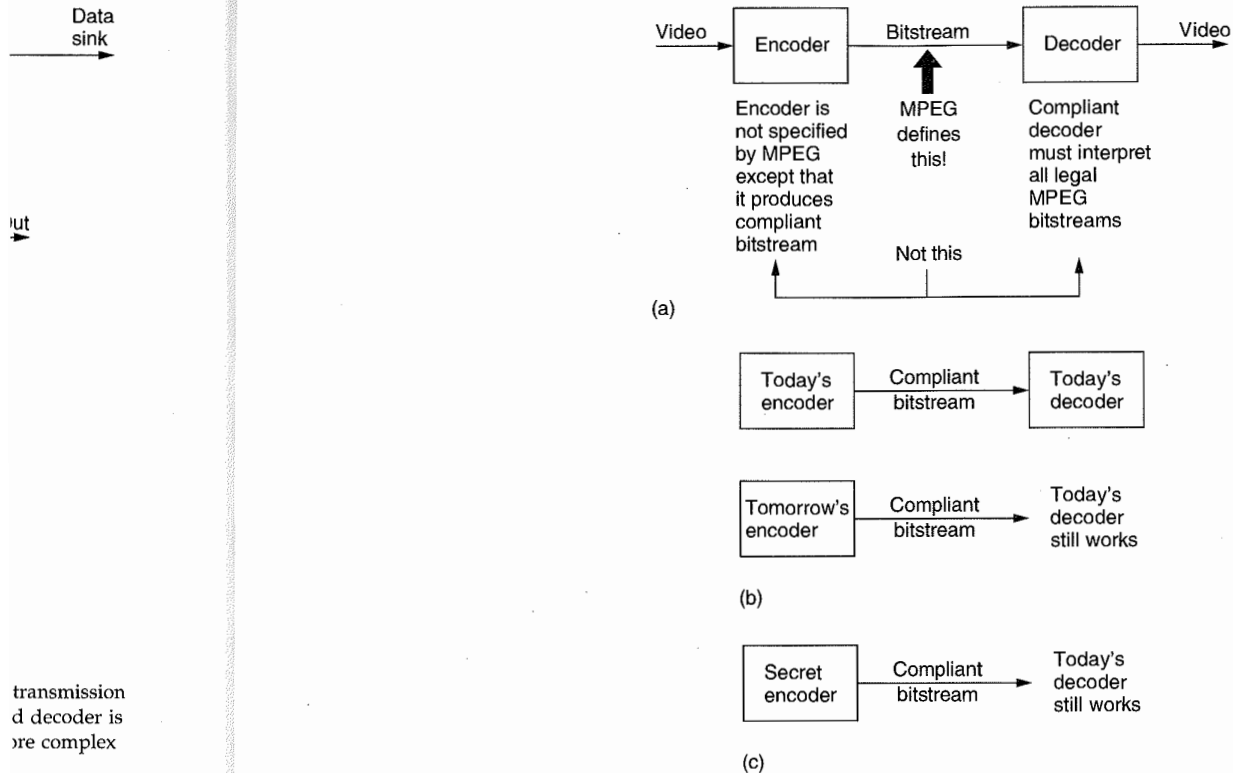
Data sink

ut

transmission
d decoder is
re complex

Video

Encoder

Bitstream

Decoder

Video

Encoder is not specified by MPEG except that it produces compliant bitstream

MPEG defines this!

Compliant decoder must interpret all legal MPEG bitstreams

Not this

(a)

Today's encoder

Compliant bitstream

Today's decoder

Tomorrow's encoder

Compliant bitstream

Today's decoder still works

(b)

Secret encoder

Compliant bitstream

Today's decoder still works

(c)